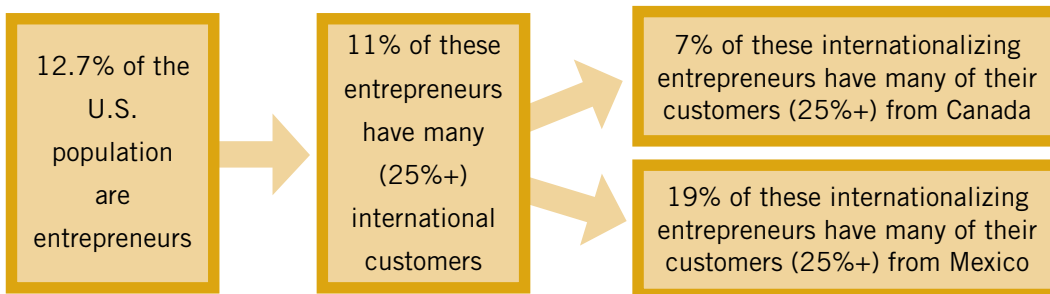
12.7% of the U.S. population are entrepreneurs

11% of these entrepreneurs have many (25%+) international customers

7% of these internationalizing entrepreneurs have many of their customers (25%+) from Canada

19% of these internationalizing entrepreneurs have many of their customers (25%+) from Mexico